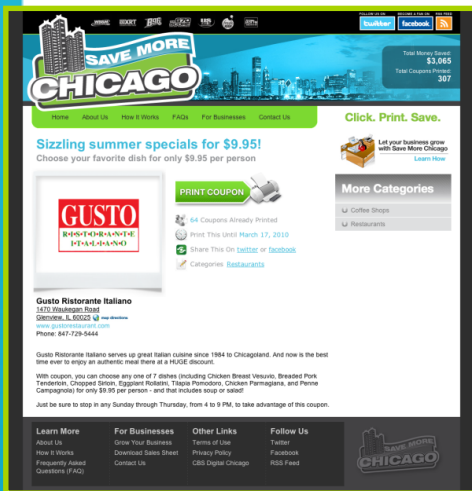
SAVE MORE CHICAGO

FOLLOW US ON twitter  BECOME A FAN ON facebook

Total Money Saved: $3,065
Total Coupons Printed: 307

Home  About Us  How It Works  FAQs  For Businesses  Contact Us

Click. Print. Save.

Sizzling summer specials for $9.95!
Choose your favorite dish for only $9.95 per person

Let your business grow with Save More Chicago
Learn How

GUSTO RISTORANTE ITALIANO

PRINT COUPON

64 Coupons Already Printed

Print This Until! March 17, 2010

Share This On twitter or facebook

Categories Restaurants

More Categories

Coffee Shops

Restaurants

Gusto Ristorante Italiano
1470 Waukegan Road
Glenview, IL 60025 map directions
www.gustorestaurant.com
Phone: 847-729-5444

Gusto Ristorante Italiano serves up great Italian cuisine since 1984 to Chicagoland. And now is the best time ever to enjoy an authentic meal there at a HUGE discount.

With coupon, you can choose any one of 7 dishes (including Chicken Breast Vesuvio, Breaded Pork Tenderloin, Chopped Sirloin, Eggplant Rollatini, Tilapia Pomodoro, Chicken Parmagiana, and Penne Campagnola) for only $9.95 per person - and that includes soup or salad!

Just be sure to stop in any Sunday through Thursday, from 4 to 9 PM, to take advantage of this coupon.

Learn More
About Us
How It Works
Frequently Asked Questions (FAQ)

For Businesses
Grow Your Business
Download Sales Sheet
Contact Us

Other Links
Terms of Use
Privacy Policy
CBS Digital Chicago

Follow Us
Twitter
Facebook
RSS Feed

SAVE MORE CHICAGO